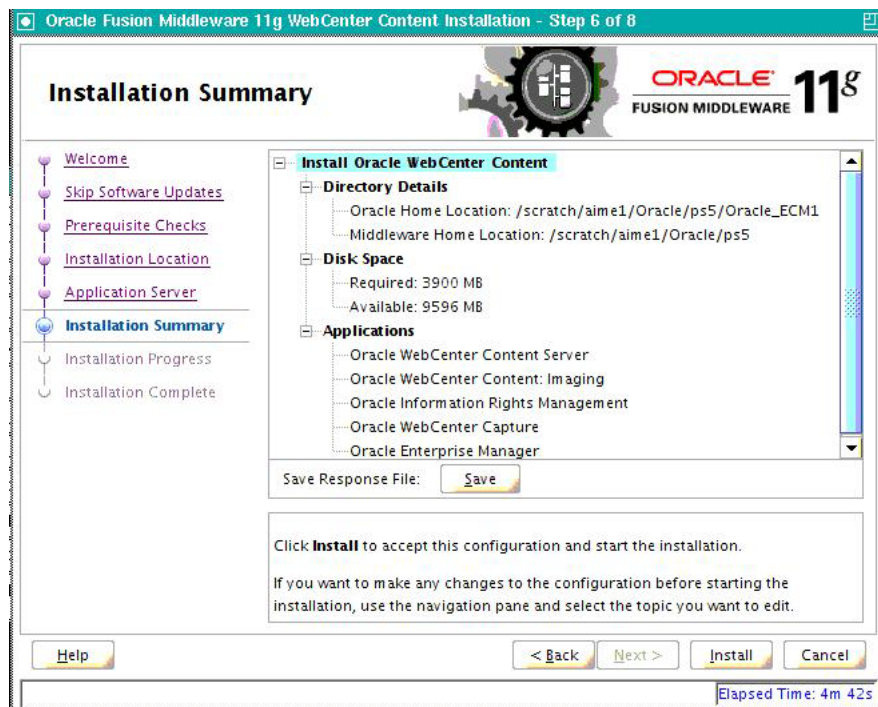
Oracle Fusion Middleware 11g WebCenter Content Installation - Step 6 of 8

Installation Summary

ORACLE FUSION MIDDLEWARE 11g

Welcome
Skip Software Updates
Prerequisite Checks
Installation Location
Application Server
Installation Summary
Installation Progress
Installation Complete

Install Oracle WebCenter Content
Directory Details
Oracle Home Location: /scratch/aime1/Oracle/ps5/Oracle_ECM1
Middleware Home Location: /scratch/aime1/Oracle/ps5
Disk Space
Required: 3900 MB
Available: 9596 MB
Applications
Oracle WebCenter Content Server
Oracle WebCenter Content: Imaging
Oracle Information Rights Management
Oracle WebCenter Capture
Oracle Enterprise Manager

Save Response File: Save

Click **Install** to accept this configuration and start the installation.

If you want to make any changes to the configuration before starting the installation, use the navigation pane and select the topic you want to edit.

Help
< Back
Next >
Install
Cancel

Elapsed Time: 4m 42s